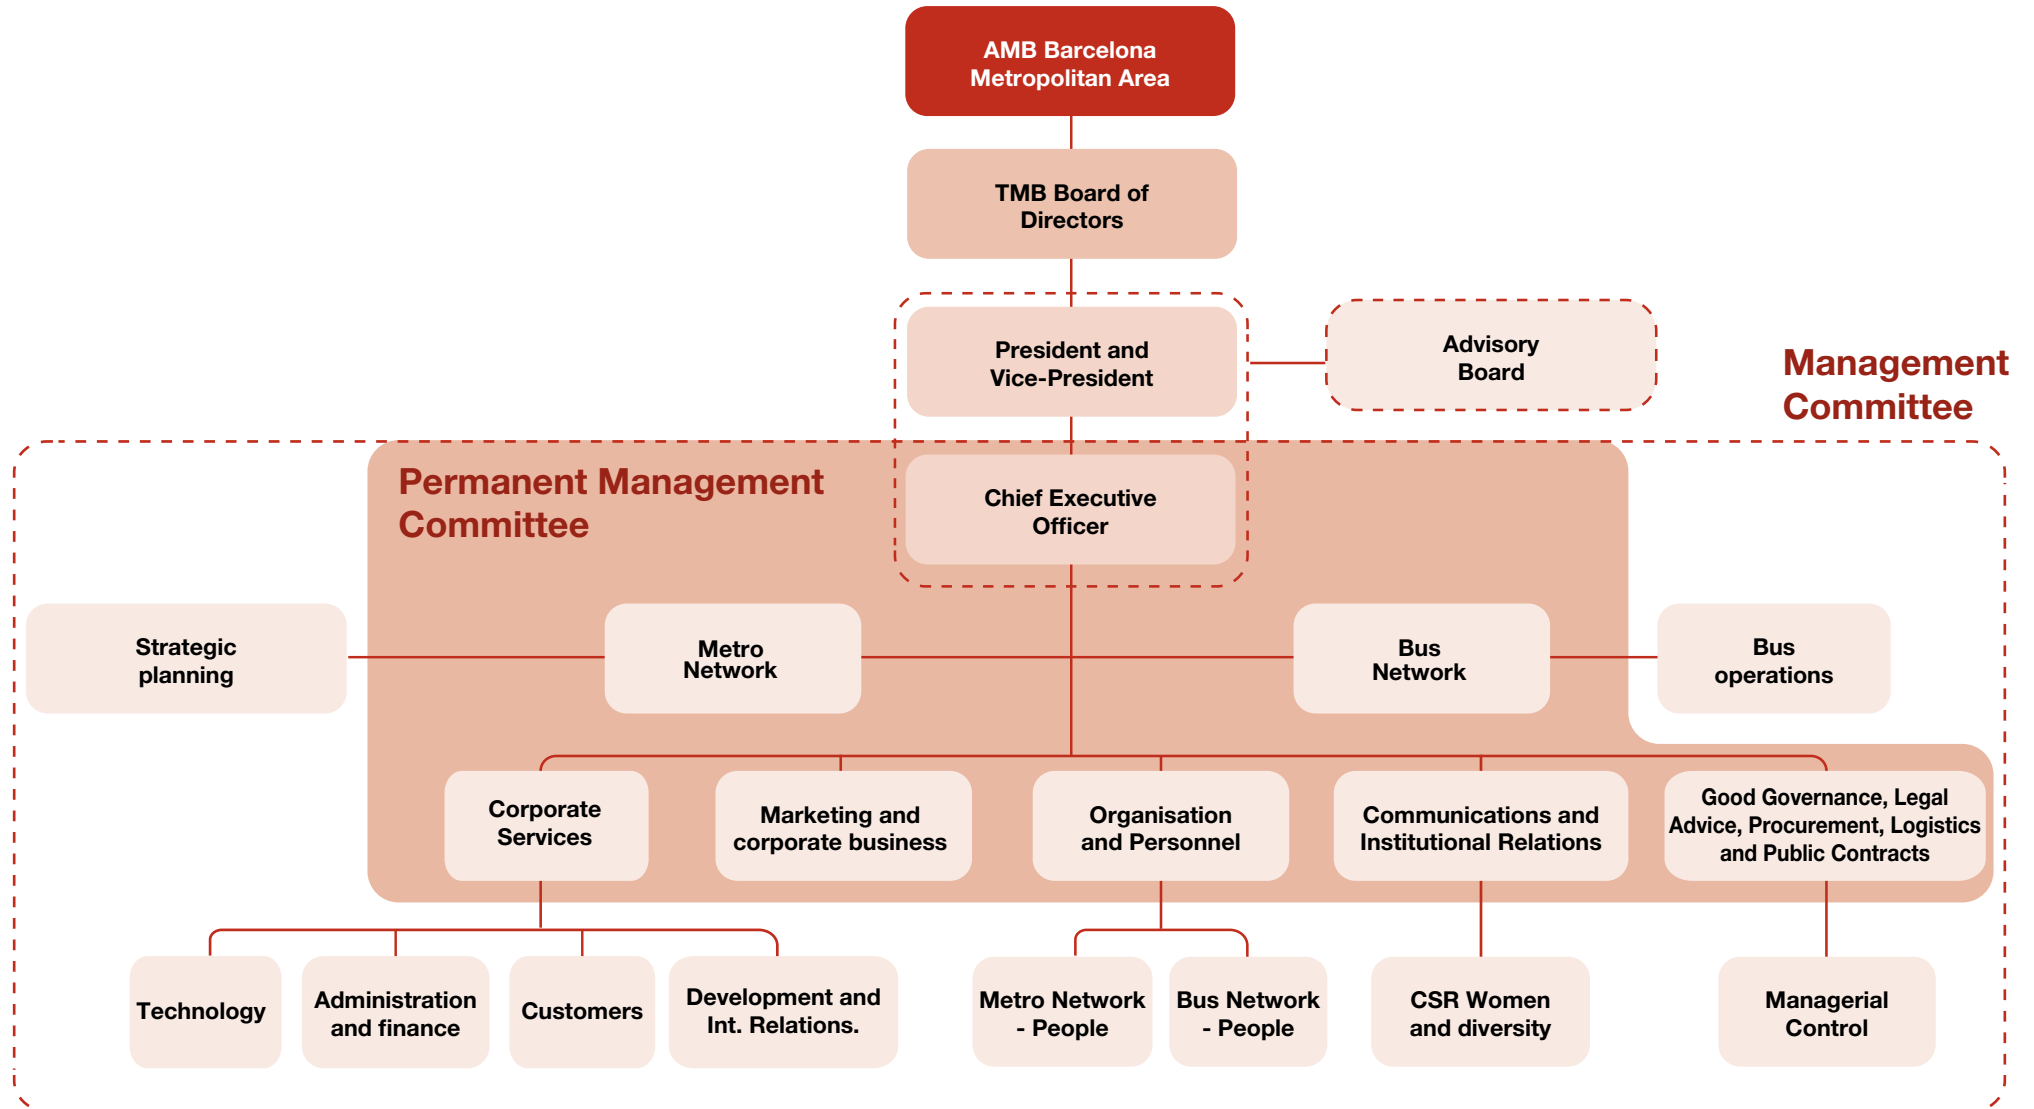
AMB Barcelona Metropolitan Area

TMB Board of Directors

President and Vice-President

Advisory Board

Management Committee

Permanent Management Committee

Chief Executive Officer

Strategic planning

Metro Network

Bus Network

Bus operations

Corporate Services

Marketing and corporate business

Organisation and Personnel

Communications and Institutional Relations

Good Governance, Legal Advice, Procurement, Logistics and Public Contracts

Technology

Administration and finance

Customers

Development and Int. Relations.

Metro Network - People

Bus Network - People

CSR Women and diversity

Managerial Control